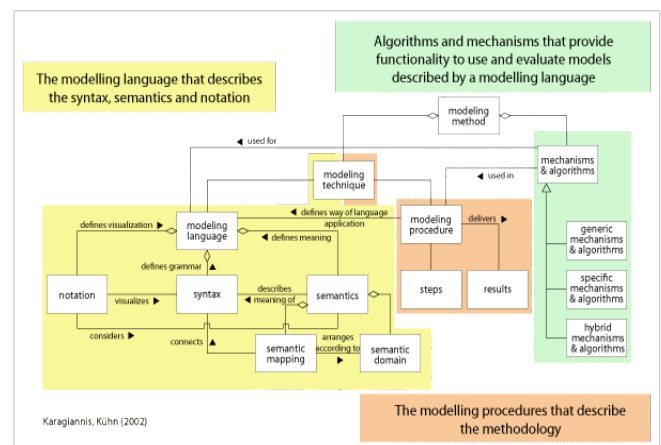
Algorithms and mechanisms that provide functionality to use and evaluate models described by a modelling language

The modelling language that describes the syntax, semantics and notation

modeling method

◀ used for

mechanisms & algorithms

modeling technique

◀ used in

defines visualization ▶

modeling language

◀ defines way of language application

modeling procedure

delivers ▶

◀ defines meaning

generic mechanisms & algorithms

defines grammar ▲

notation

visualizes ▶

syntax

◀ describes meaning of

semantics

steps

results

specific mechanisms & algorithms

considers ▶

connects ▲

arranges according to

semantic mapping

▶

semantic domain

hybrid mechanisms & algorithms

Karagiannis, Kühn (2002)

The modelling procedures that describe the methodology